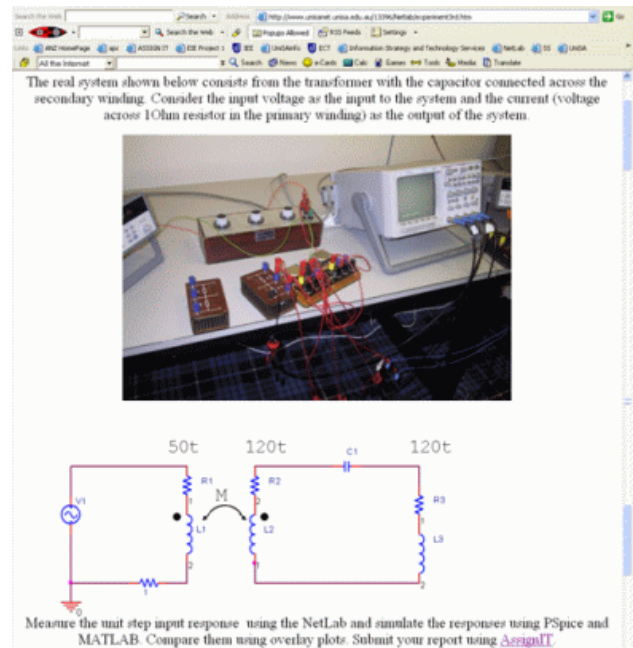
Search the Web | Search | Address | http://www.unisanet.unisa.edu.au/13396/Netlab/experiment3rd.htm | Go

Search the Web | Popups Allowed | RSS Feeds | Settings

Links | ANZ HomePage | ASSIGN IT | ESE Project 1 | IEE | UniSAinfo | ECT | Information Strategy and Technology Services | NetLab | SS | UNISA

All the Internet | Search | News | e-Cards | Calc | Games | Tools | Media | Translate

The real system shown below consists from the transformer with the capacitor connected across the secondary winding. Consider the input voltage as the input to the system and the current (voltage across 1Ohm resistor in the primary winding) as the output of the system.

50t 120t 120t

V1 R1 L1 M R2 L2 C1 R3 L3

1 2 1 2 1 2 0

Measure the unit step input response using the NetLab and simulate the responses using PSpice and MATLAB. Compare them using overlay plots. Submit your report using AssignIT.